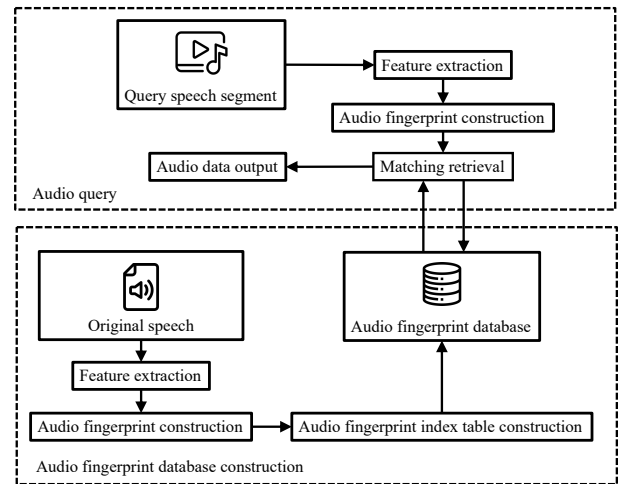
Query speech segment

Feature extraction

Audio fingerprint construction

Audio data output

Matching retrieval

Audio query

Original speech

Audio fingerprint database

Feature extraction

Audio fingerprint construction

Audio fingerprint index table construction

Audio fingerprint database construction